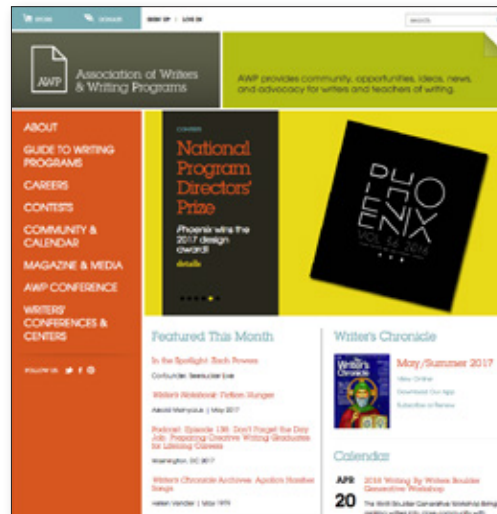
STORE DONATE SIGN UP | LOG IN search

AWP Association of Writers & Writing Programs

AWP provides community, opportunities, ideas, news, and advocacy for writers and teachers of writing.

ABOUT
GUIDE TO WRITING PROGRAMS
CAREERS
CONTESTS
COMMUNITY & CALENDAR
MAGAZINE & MEDIA
AWP CONFERENCE
WRITERS' CONFERENCES & CENTERS

FOLLOW US

CONTESTS
National Program Directors' Prize
Phoenix wins the 2017 design award!
details

PHOENIX VOL. 42 2016

Featured This Month

In the Spotlight: Beth Powers
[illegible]

Writer's Notebook: Fiction Hunger
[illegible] | May 2017

Podcast: Episode 136: Don't Forget the Day Job: Preparing Creative Writing Graduates for Lifelong Careers
Washington, DC 2017

Writer's Chronicle Archives: Apollon Hoastne Songs
Helen Vendler | May 1979

Writer's Chronicle

The Writer's Chronicle
May/Summer 2017
View Online
Download Our App
Subscribe or Renew

Calendar

APR 20
2018 Writing By Writers Boulder Generative Workshop
The Third Boulder Generative Workshop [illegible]